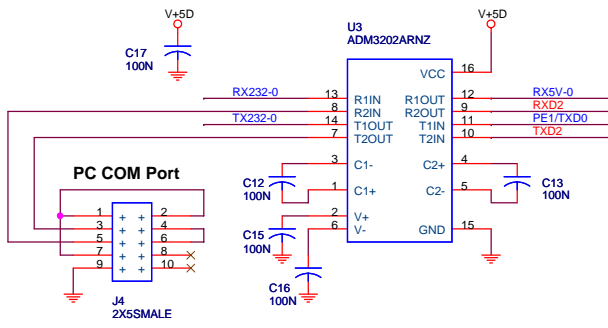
V+5D
C17
100N
U3
ADM3202ARNZ
V+5D
VCC
16
RX232-0
13
R1IN
R1OUT
12
RX5V-0
8
R2IN
R2OUT
9
RXD2
TX232-0
14
T1OUT
T1IN
11
PE1/TXD0
7
T2OUT
T2IN
10
TXD2
PC COM Port
3
C1-
C2+
4
C12
100N
1
C1+
C2-
5
C13
100N
1
2
3
4
5
6
7
8
9
10
2
V+
C15
100N
6
V-
GND
15
C16
100N
J4
2X5SMALE